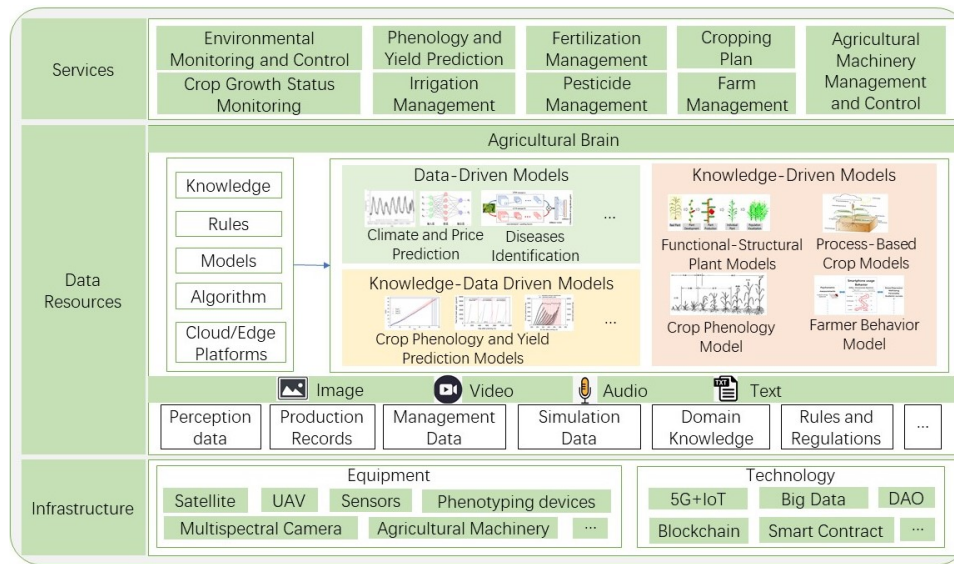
Services

Environmental Monitoring and Control

Phenology and Yield Prediction

Fertilization Management

Cropping Plan

Agricultural Machinery Management and Control

Crop Growth Status Monitoring

Irrigation Management

Pesticide Management

Farm Management

Data Resources

Agricultural Brain

Knowledge

Rules

Models

Algorithm

Cloud/Edge Platforms

Data-Driven Models

Climate and Price Prediction

Diseases Identification

...

Knowledge-Data Driven Models

Crop Phenology and Yield Prediction Models

...

Knowledge-Driven Models

Functional-Structural Plant Models

Process-Based Crop Models

Crop Phenology Model

Farmer Behavior Model

Image

Video

Audio

TXT

Text

Perception data

Production Records

Management Data

Simulation Data

Domain Knowledge

Rules and Regulations

...

Infrastructure

Equipment

Satellite

UAV

Sensors

Phenotyping devices

Multispectral Camera

Agricultural Machinery

...

Technology

5G+IoT

Big Data

DAO

Blockchain

Smart Contract

...